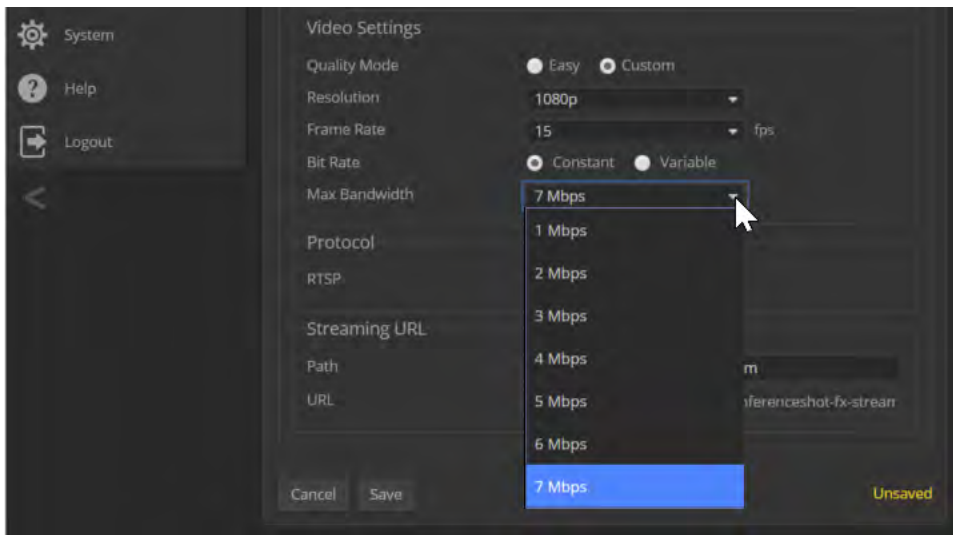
System

Help

Logout

Video Settings

Quality Mode Easy Custom

Resolution 1080p

Frame Rate 15 fps

Bit Rate Constant Variable

Max Bandwidth 7 Mbps

1 Mbps
2 Mbps
3 Mbps
4 Mbps
5 Mbps
6 Mbps
7 Mbps

Protocol

RTSP

Streaming URL

Path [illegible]m

URL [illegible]nferenceshot-fx-stream

Cancel Save

Unsaved